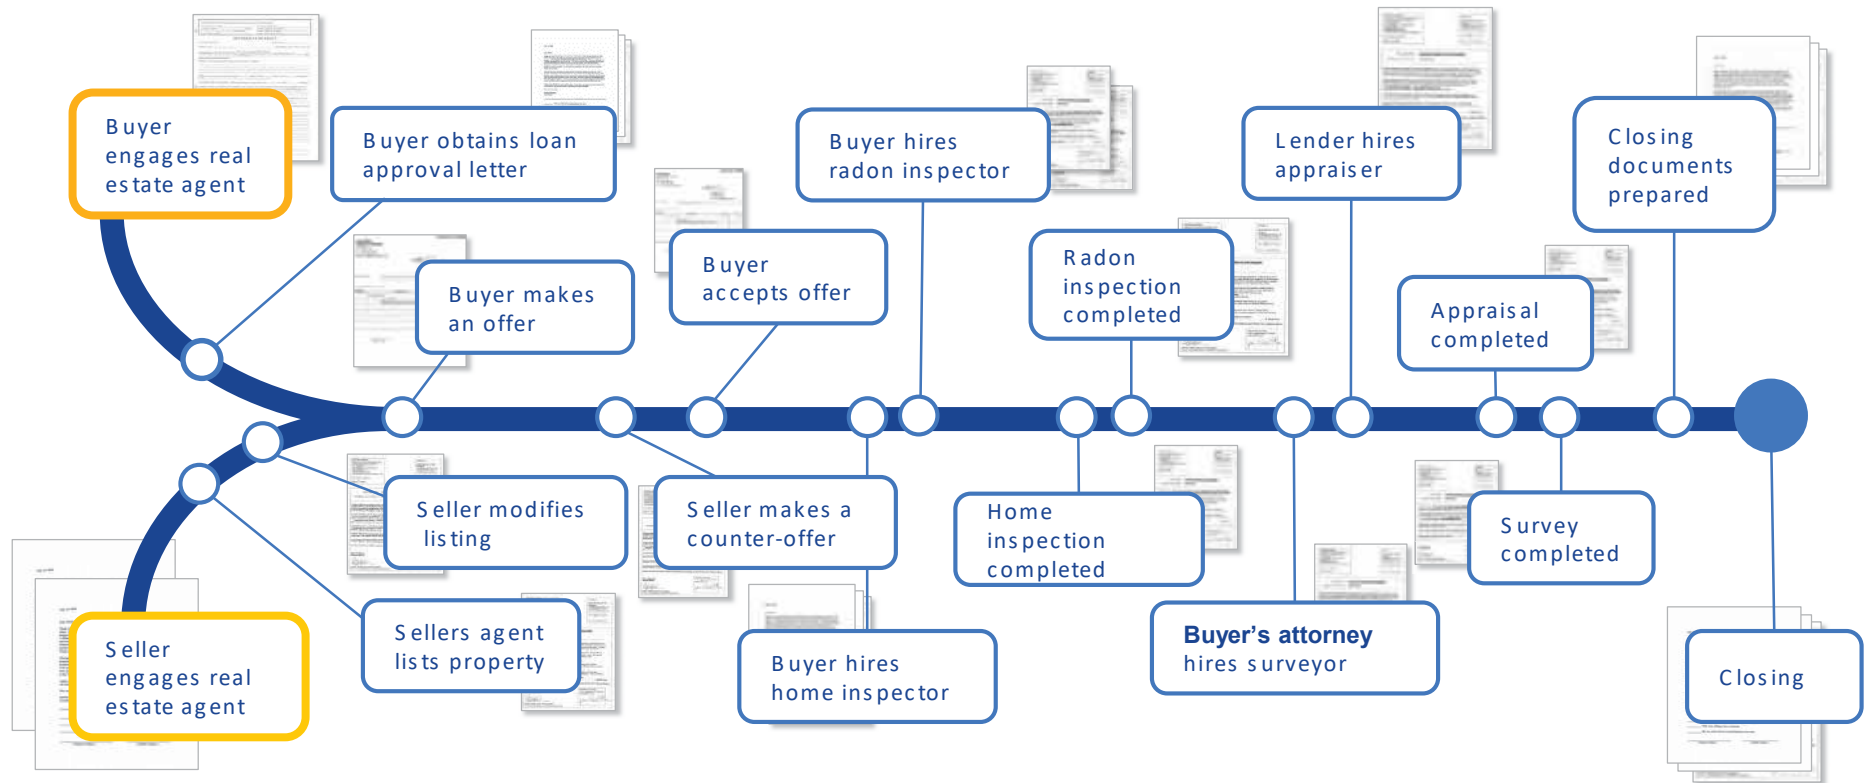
Buyer engages real estate agent

Buyer obtains loan approval letter

Buyer makes an offer

Buyer accepts offer

Buyer hires radon inspector

Radon inspection completed

Lender hires appraiser

Appraisal completed

Closing documents prepared

Seller modifies listing

Seller makes a counter-offer

Home inspection completed

Survey completed

Seller engages real estate agent

Sellers agent lists property

Buyer hires home inspector

Buyer's attorney hires surveyor

Closing